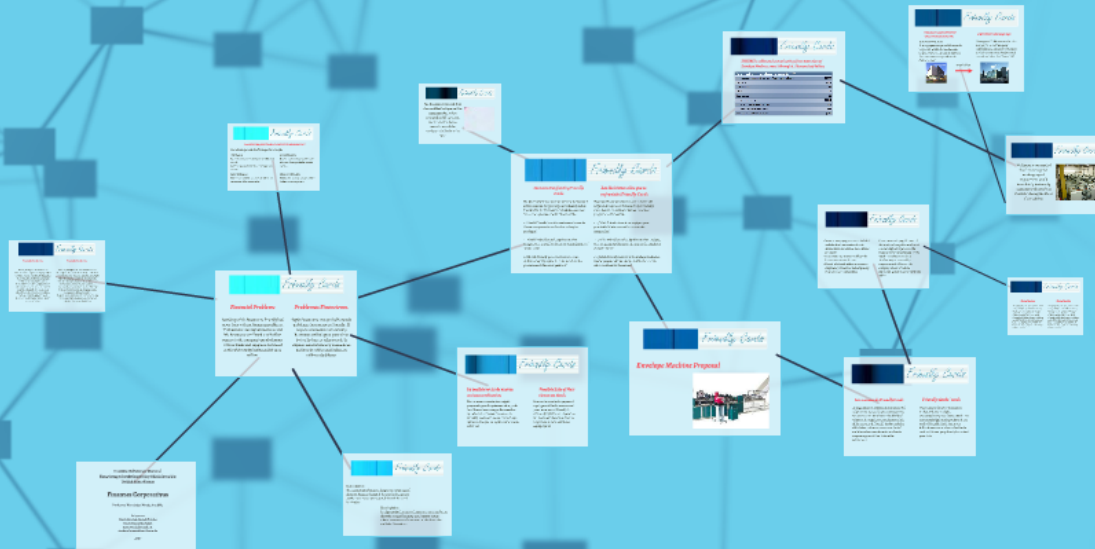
Friendly Cards

Friendly Cards

Friendly Cards

Friendly Cards

Financial Problems

Problems/Decisions

Friendly Cards

Friendly Cards

Friendly Cards

Friendly Cards

Friendly Cards

Friendly Cards

Friendly Cards

Develop Machine Proposal

Friendly Cards

Friendly Cards

Friendly Cards

Friendly Cards

Panamax Corporation